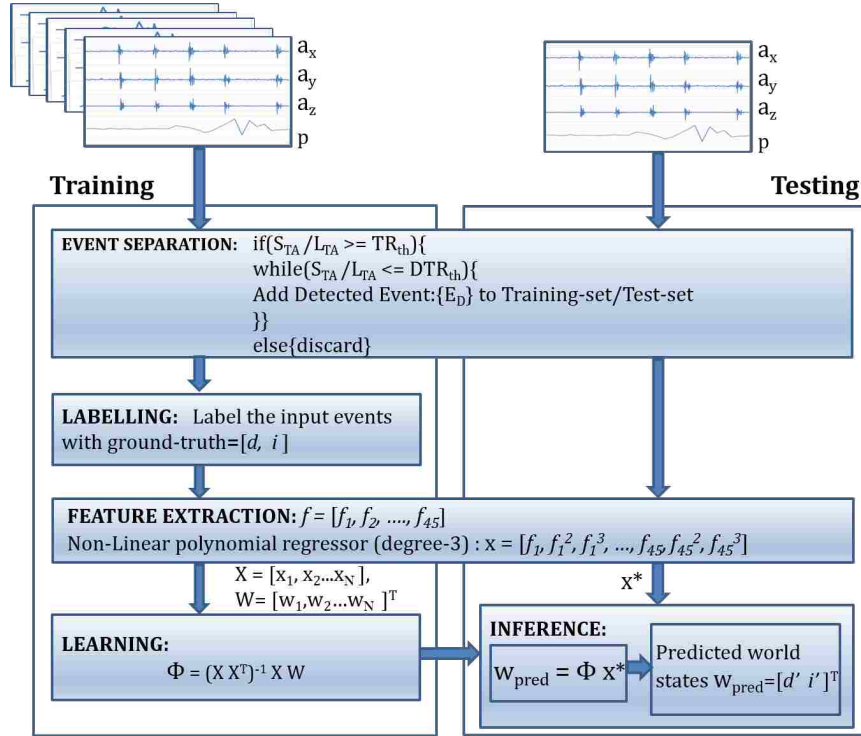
$a_x$
$a_y$
$a_z$
p

$a_x$
$a_y$
$a_z$
p

Training

Testing

EVENT SEPARATION: if($S_{TA}/L_{TA}$ >= $TR_{th}$){
while($S_{TA}/L_{TA}$ <= $DTR_{th}$){
Add Detected Event:{$E_D$} to Training-set/Test-set
}}
else{discard}

LABELLING: Label the input events with ground-truth=[$d$, $i$]

FEATURE EXTRACTION: $f$ = [$f_1$, $f_2$, ...., $f_{45}$]
Non-Linear polynomial regressor (degree-3) : x = [$f_1$, $f_1^2$, $f_1^3$, ..., $f_{45}$, $f_{45}^2$, $f_{45}^3$]

X = [$x_1$, $x_2$...$x_N$],
W = [$w_1$, $w_2$...$w_N$ $]^T$

x*

LEARNING:
$\Phi = (X X^T)^{-1} X W$

INFERENCE:
$w_{pred} = \Phi x^*$

Predicted world states $w_{pred}$=[$d'$ $i'$ $]^T$